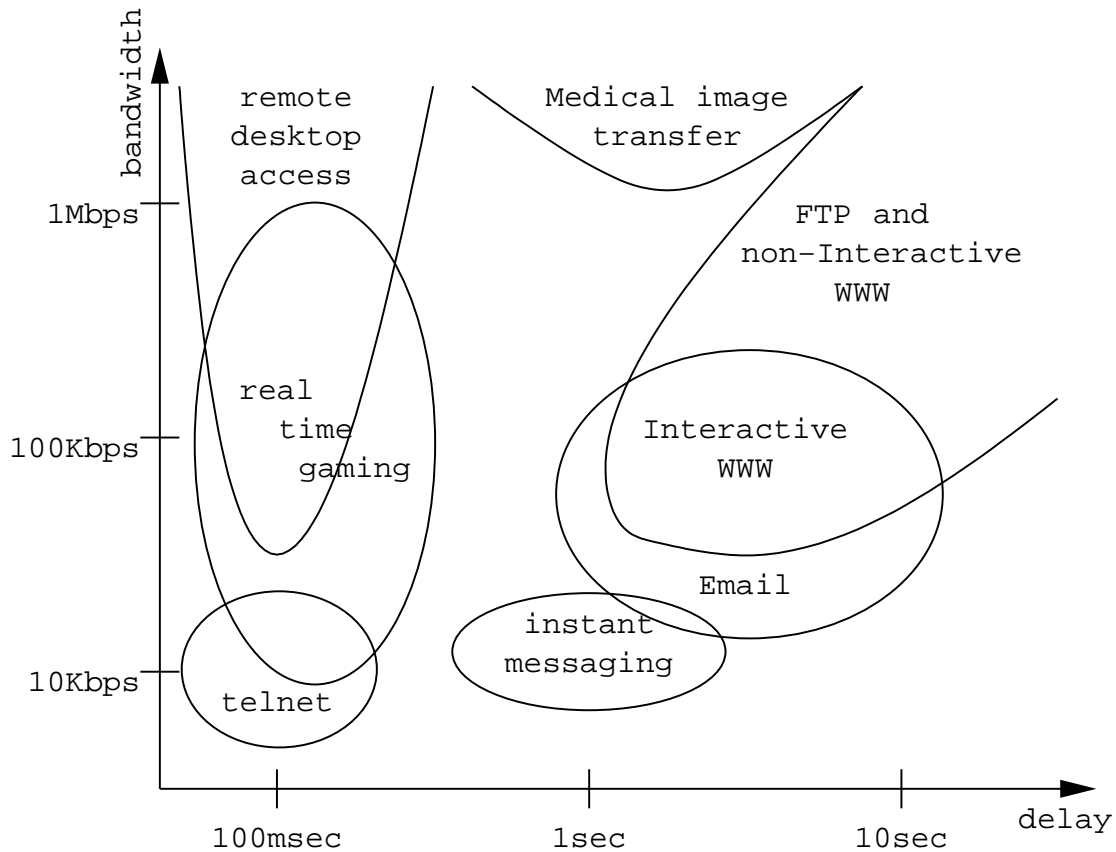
bandwidth

remote desktop access

Medical image transfer

1Mbps

FTP and non-Interactive WWW

real time gaming

100Kbps

Interactive WWW

Email

instant messaging

10Kbps

telnet

100msec

1sec

10sec

delay